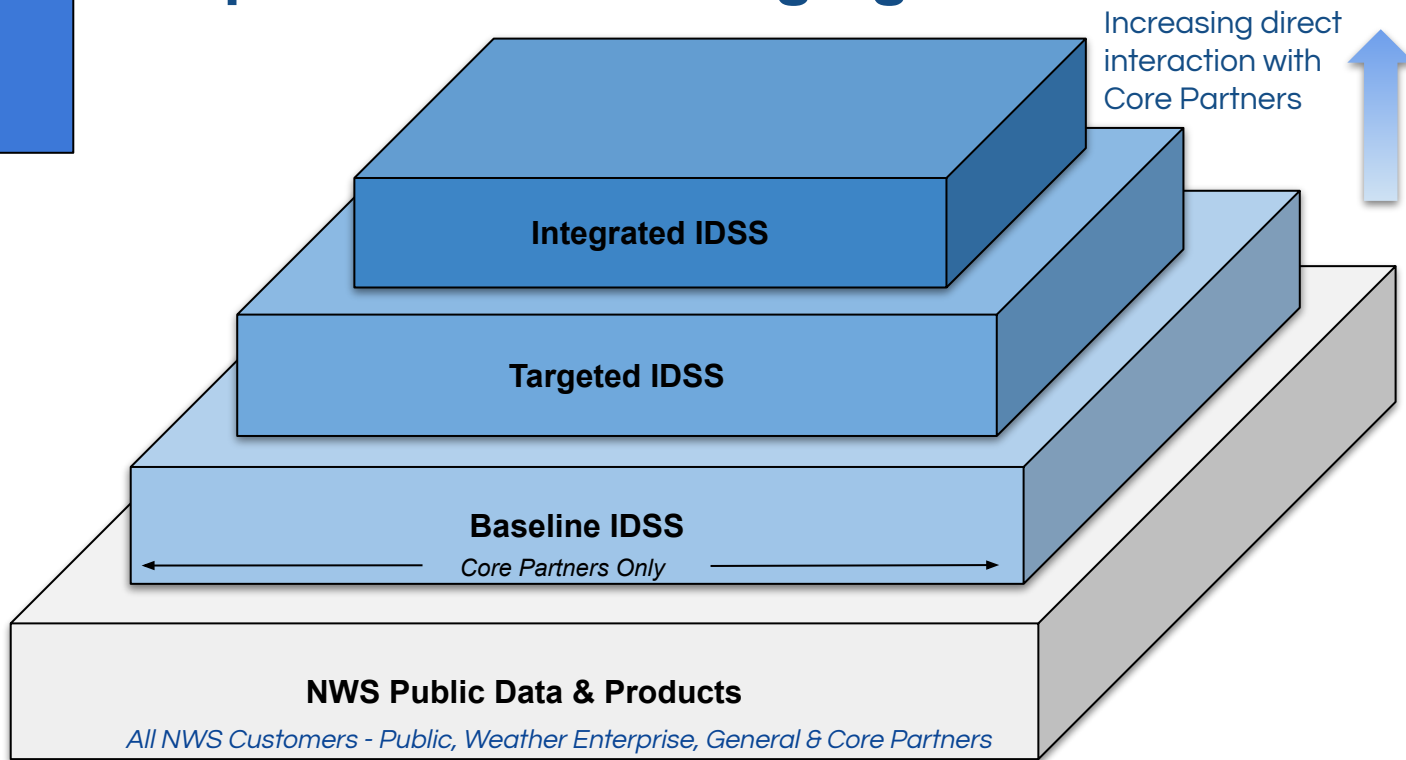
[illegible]

Increasing direct interaction with Core Partners

Integrated IDSS

Targeted IDSS

Baseline IDSS

Core Partners Only

NWS Public Data & Products

All NWS Customers - Public, Weather Enterprise, General & Core Partners